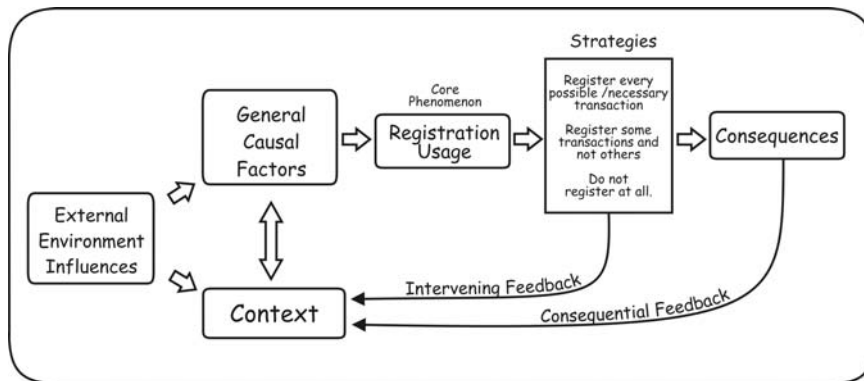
Strategies

Core Phenomenon

General Causal Factors

Registration Usage

Register every possible /necessary transaction

Register some transactions and not others

Do not register at all.

Consequences

External Environment Influences

Context

Intervening Feedback

Consequential Feedback